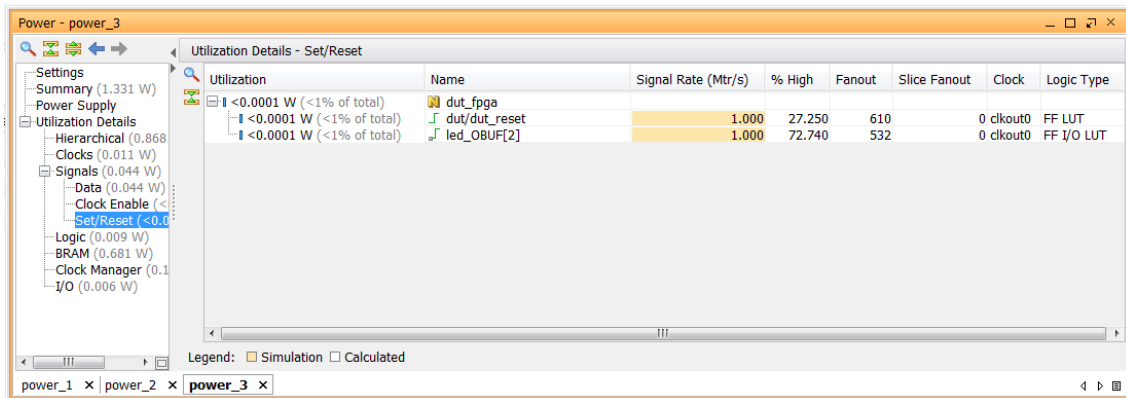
Power - power_3

Settings
Summary (1.331 W)
Power Supply
Utilization Details
Hierarchical (0.868
Clocks (0.011 W)
Signals (0.044 W)
Data (0.044 W)
Clock Enable (<
Set/Reset (<0.0
Logic (0.009 W)
BRAM (0.681 W)
Clock Manager (0.1
I/O (0.006 W)

Utilization Details - Set/Reset

| Utilization | Name | Signal Rate (Mtr/s) | % High | Fanout | Slice Fanout | Clock | Logic Type |
|---|---|---|---|---|---|---|---|
| <0.0001 W (<1% of total) | dut_fpga | | | | | | |
| <0.0001 W (<1% of total) | dut/dut_reset | 1.000 | 27.250 | 610 | 0 | clkout0 | FF LUT |
| <0.0001 W (<1% of total) | led_OBUF[2] | 1.000 | 72.740 | 532 | 0 | clkout0 | FF I/O LUT |

Legend: Simulation Calculated

power_1 × power_2 × power_3 ×